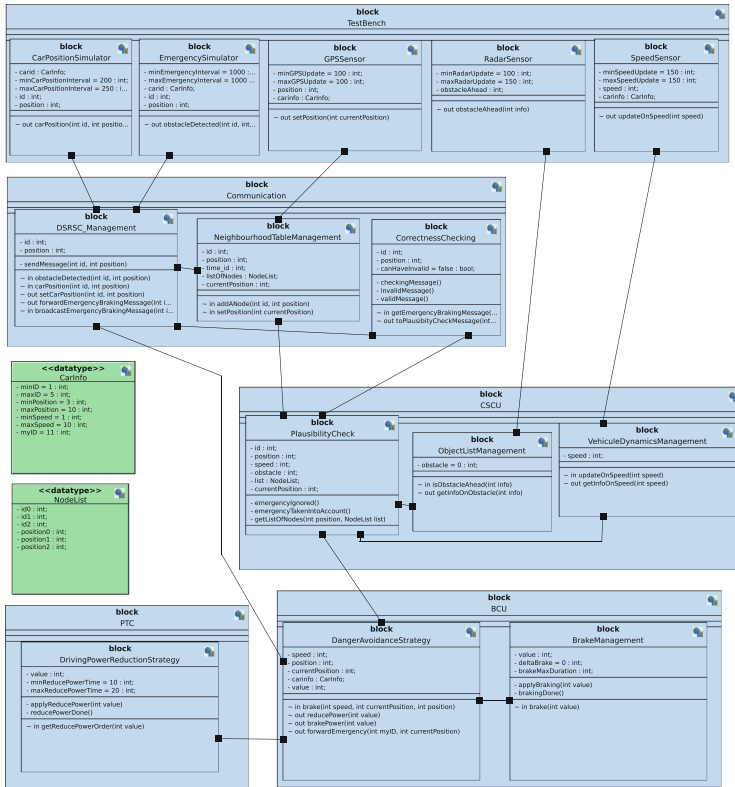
block
TestBench

block
CarPositionSimulator
- carid : CarInfo;
- minCarPositionInterval = 200 : int;
- maxCarPositionInterval = 250 : i...
- id : int;
- position : int;
~ out carPosition(int id, int positio...

block
EmergencySimulator
- minEmergencyInterval = 1000 : ...
- maxEmergencyInterval = 1000 ...
- carid : CarInfo;
- id : int;
- position : int;
~ out obstacleDetected(int id, int...

block
GPSSensor
- minGPSUpdate = 100 : int;
- maxGPSUpdate = 100 : int;
- position : int;
- carinfo : CarInfo;
~ out setPosition(int currentPosition)

block
RadarSensor
- minRadarUpdate = 100 : int;
- maxRadarUpdate = 150 : int;
- obstacleAhead : int;
~ out obstacleAhead(int info)

block
SpeedSensor
- minSpeedUpdate = 150 : int;
- maxSpeedUpdate = 150 : int;
- speed : int;
- carinfo : CarInfo;
~ out updateOnSpeed(int speed)

block
Communication

block
DSRSC_Management
- id : int;
- position : int;
- sendMessage(int id, int position)
~ in obstacleDetected(int id, int position)
~ in carPosition(int id, int position)
~ out setCarPosition(int id, int position)
~ out forwardEmergencyBrakingMessage(int i...
~ in broadcastEmergencyBrakingMessage(int i...

block
NeighbourhoodTableManagement
- id : int;
- position : int;
- time_id : int;
- listOfNodes : NodeList;
- currentPosition : int;
~ in addANode(int id, int position)
~ in setPosition(int currentPosition)

block
CorrectnessChecking
- id : int;
- position : int;
- canHaveInvalid = false : bool;
- checkingMessage()
- invalidMessage()
- validMessage()
~ in getEmergencyBrakingMessage(...
~ out toPlausibityCheckMessage(int...

<<datatype>>
CarInfo
- minID = 1 : int;
- maxID = 5 : int;
- minPosition = 3 : int;
- maxPosition = 10 : int;
- minSpeed = 1 : int;
- maxSpeed = 10 : int;
- myID = 11 : int;

<<datatype>>
NodeList
- id0 : int;
- id1 : int;
- id2 : int;
- position0 : int;
- position1 : int;
- position2 : int;

block
CSCU

block
PlausibilityCheck
- id : int;
- position : int;
- speed : int;
- obstacle : int;
- list : NodeList;
- currentPosition : int;
- emergencyIgnored()
- emergencyTakenIntoAccount()
- getListOfNodes(int position, NodeList list)

block
ObjectListManagement
- obstacle = 0 : int;
~ in isObstacleAhead(int info)
~ out getInfoOnObstacle(int info)

block
VehiculeDynamicsManagement
- speed : int;
~ in updateOnSpeed(int speed)
~ out getInfoOnSpeed(int speed)

block
PTC

block
DrivingPowerReductionStrategy
- value : int;
- minReducePowerTime = 10 : int;
- maxReducePowerTime = 20 : int;
- applyReducePower(int value)
- reducePowerDone()
~ in getReducePowerOrder(int value)

block
BCU

block
DangerAvoidanceStrategy
- speed : int;
- position : int;
- currentPosition : int;
- carinfo : CarInfo;
- value : int;
~ in brake(int speed, int currentPosition, int position)
~ out reducePower(int value)
~ out brakePower(int value)
~ out forwardEmergency(int myID, int currentPosition)

block
BrakeManagement
- value : int;
- deltaBrake = 0 : int;
- brakeMaxDuration : int;
- applyBraking(int value)
- brakingDone()
~ in brake(int value)